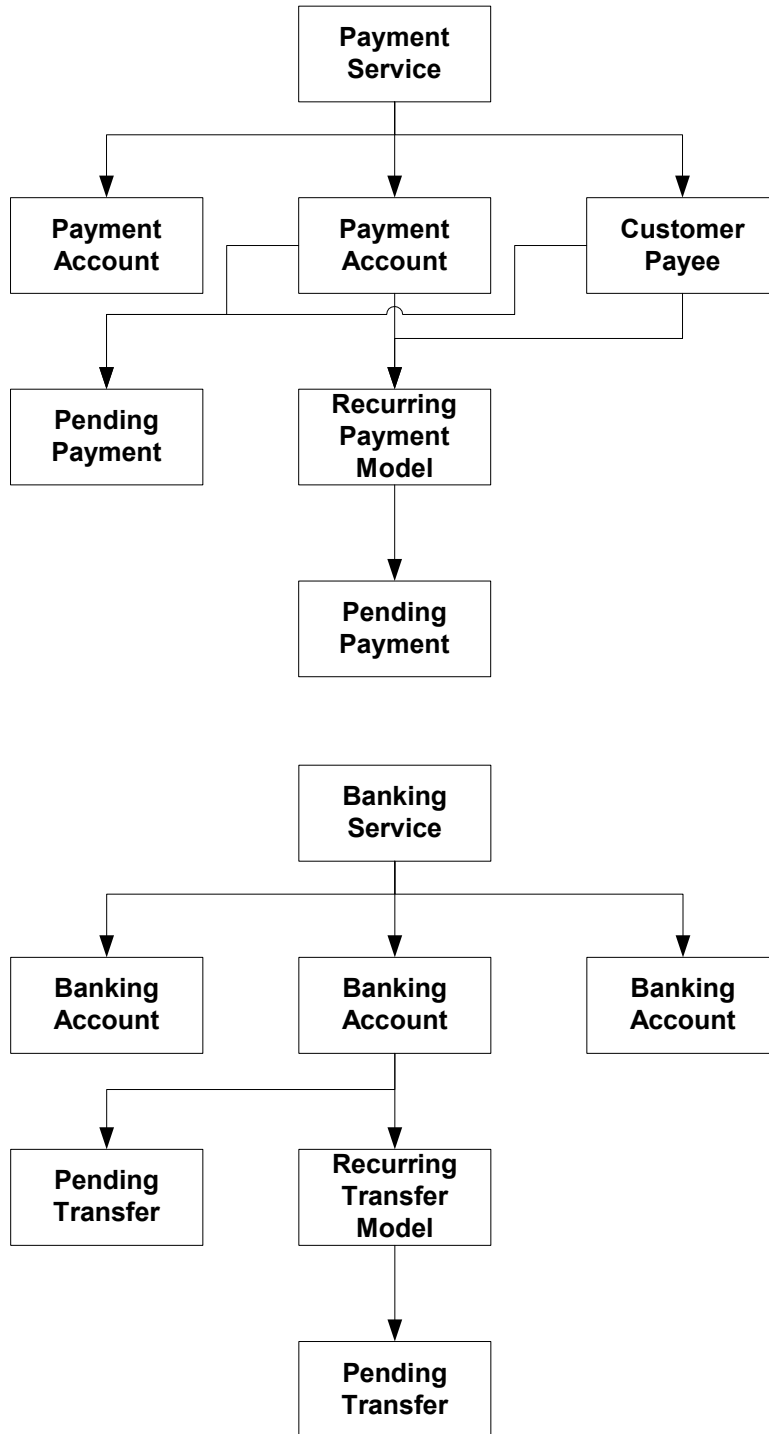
Payment Service

Payment Account

Payment Account

Customer Payee

Pending Payment

Recurring Payment Model

Pending Payment

Banking Service

Banking Account

Banking Account

Banking Account

Pending Transfer

Recurring Transfer Model

Pending Transfer